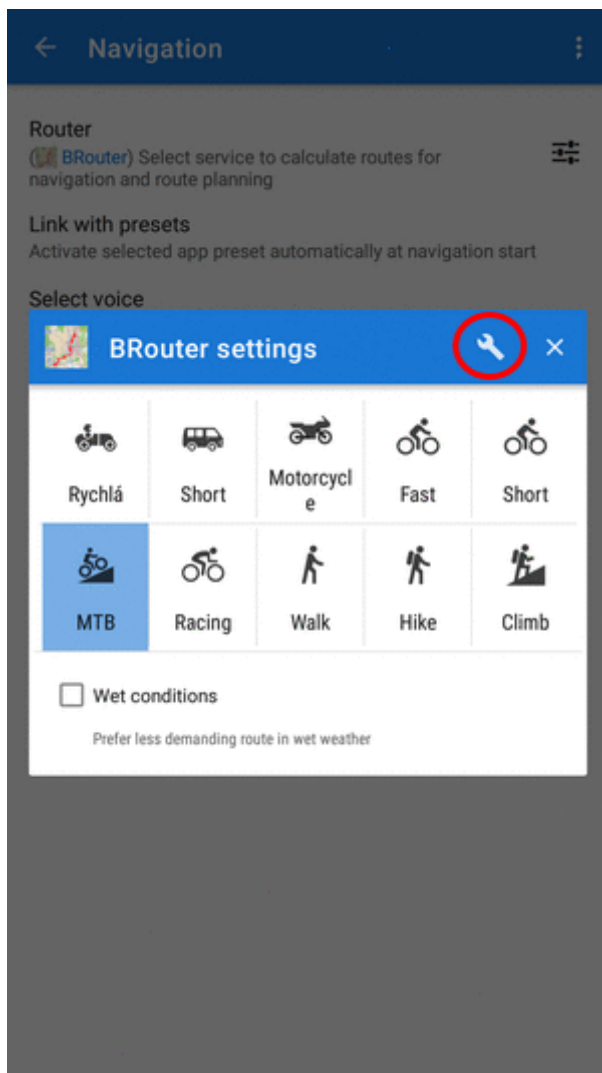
Navigation

Router
(BRouter) Select service to calculate routes for navigation and route planning

Link with presets
Activate selected app preset automatically at navigation start

Select voice

BRouter settings

| Rychlá | Short | Motorcycle | Fast | Short |
|---|---|---|---|---|
| MTB | Racing | Walk | Hike | Climb |

Wet conditions
Prefer less demanding route in wet weather